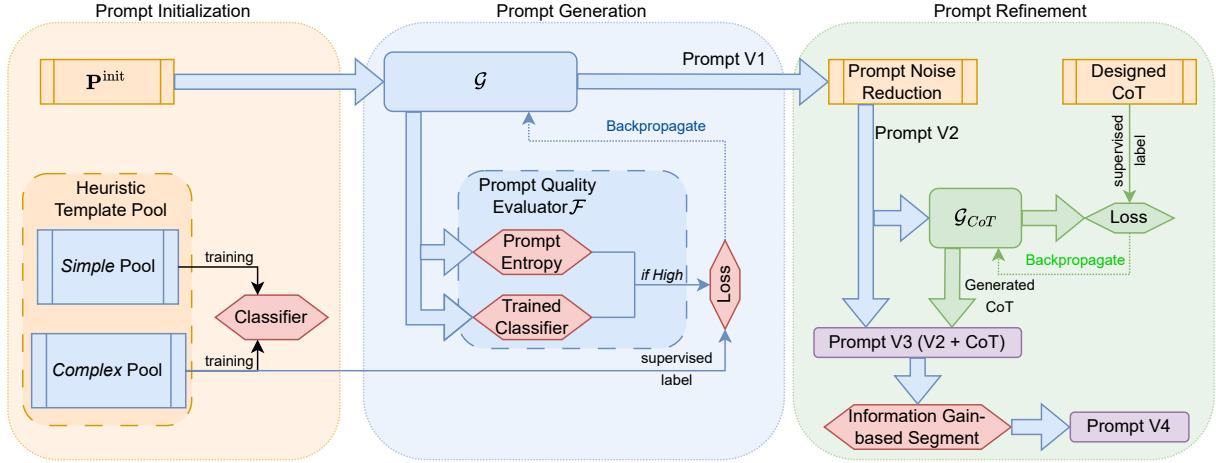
Prompt Initialization

Prompt Generation

Prompt Refinement

$\mathbf{P}^{\text{init}}$

$\mathcal{G}$

Prompt V1

Prompt Noise Reduction

Designed CoT

Backpropagate

Prompt V2

supervised label

Heuristic Template Pool

Prompt Quality Evaluator $\mathcal{F}$

$\mathcal{G}_{CoT}$

Loss

Simple Pool

training

Prompt Entropy

Backpropagate

Classifier

if High

Loss

Generated CoT

Trained Classifier

Complex Pool

training

supervised label

Prompt V3 (V2 + CoT)

Information Gain-based Segment

Prompt V4